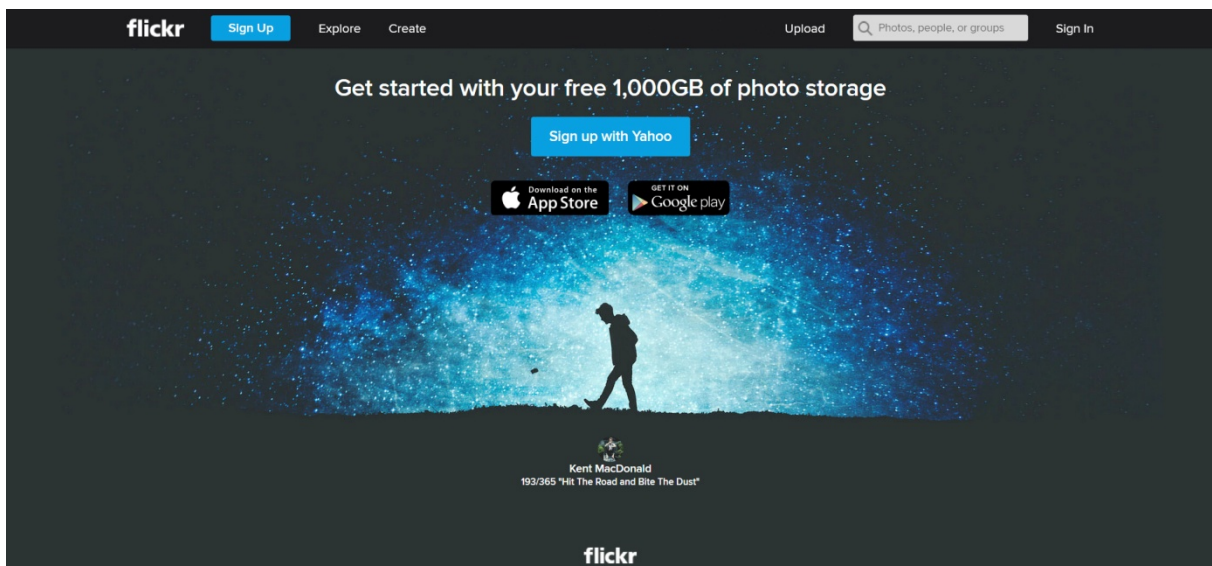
flickr Sign Up Explore Create Upload Photos, people, or groups Sign In

Get started with your free 1,000GB of photo storage

Sign up with Yahoo

Download on the App Store

GET IT ON Google play

Kent MacDonald
193/365 "Hit The Road and Bite The Dust"

flickr